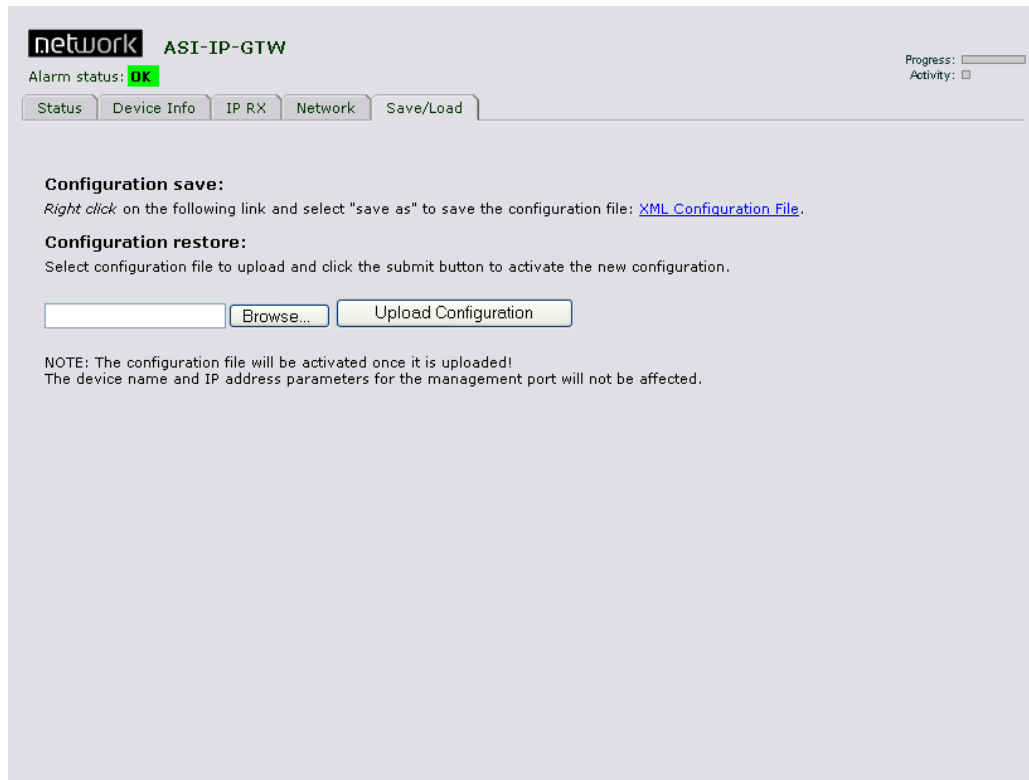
network ASI-IP-GTW

Alarm status: OK

Progress:
Activity:

Status | Device Info | IP RX | Network | Save/Load

**Configuration save:**

*Right click* on the following link and select "save as" to save the configuration file: XML Configuration File.

**Configuration restore:**

Select configuration file to upload and click the submit button to activate the new configuration.

Browse... Upload Configuration

NOTE: The configuration file will be activated once it is uploaded!
The device name and IP address parameters for the management port will not be affected.